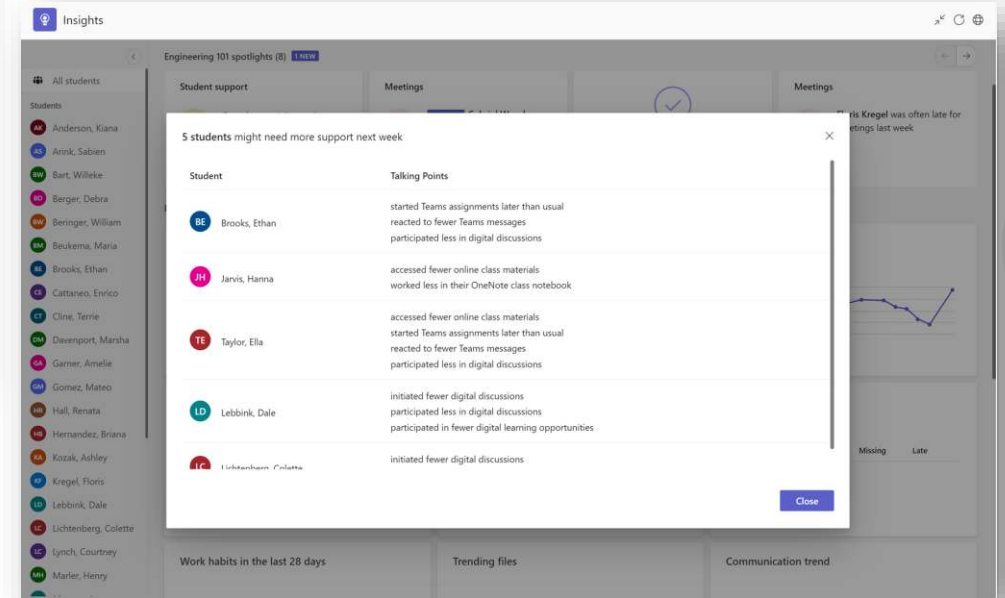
Insights

Engineering 101 spotlights (8) 1 NEW

All students

Students

AK Anderson, Kiana
AS Arink, Sabien
BW Bart, Willeke
BD Berger, Debra
BW Beringer, William
BM Beukema, Maria
BE Brooks, Ethan
CE Cattaneo, Enrico
CT Cline, Terrie
DM Davenport, Marsha
GA Garner, Amelie
GM Gomez, Mateo
HR Hall, Renata
HB Hernandez, Briana
KA Kozak, Ashley
KF Kregel, Floris
LD Lebbink, Dale
LC Lichtenberg, Colette
LC Lynch, Courtney
MH Marler, Henry

Student support

Meetings

Meetings

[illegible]ris Kregel was often late for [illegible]etings last week

Missing

Late

Work habits in the last 28 days

Trending files

Communication trend

5 students might need more support next week

| Student | Talking Points |
|---|---|
| BE Brooks, Ethan | started Teams assignments later than usual<br>reacted to fewer Teams messages<br>participated less in digital discussions |
| JH Jarvis, Hanna | accessed fewer online class materials<br>worked less in their OneNote class notebook |
| TE Taylor, Ella | accessed fewer online class materials<br>started Teams assignments later than usual<br>reacted to fewer Teams messages<br>participated less in digital discussions |
| LD Lebbink, Dale | initiated fewer digital discussions<br>participated less in digital discussions<br>participated in fewer digital learning opportunities |
| LC Lichtenberg, Colette | initiated fewer digital discussions |

Close